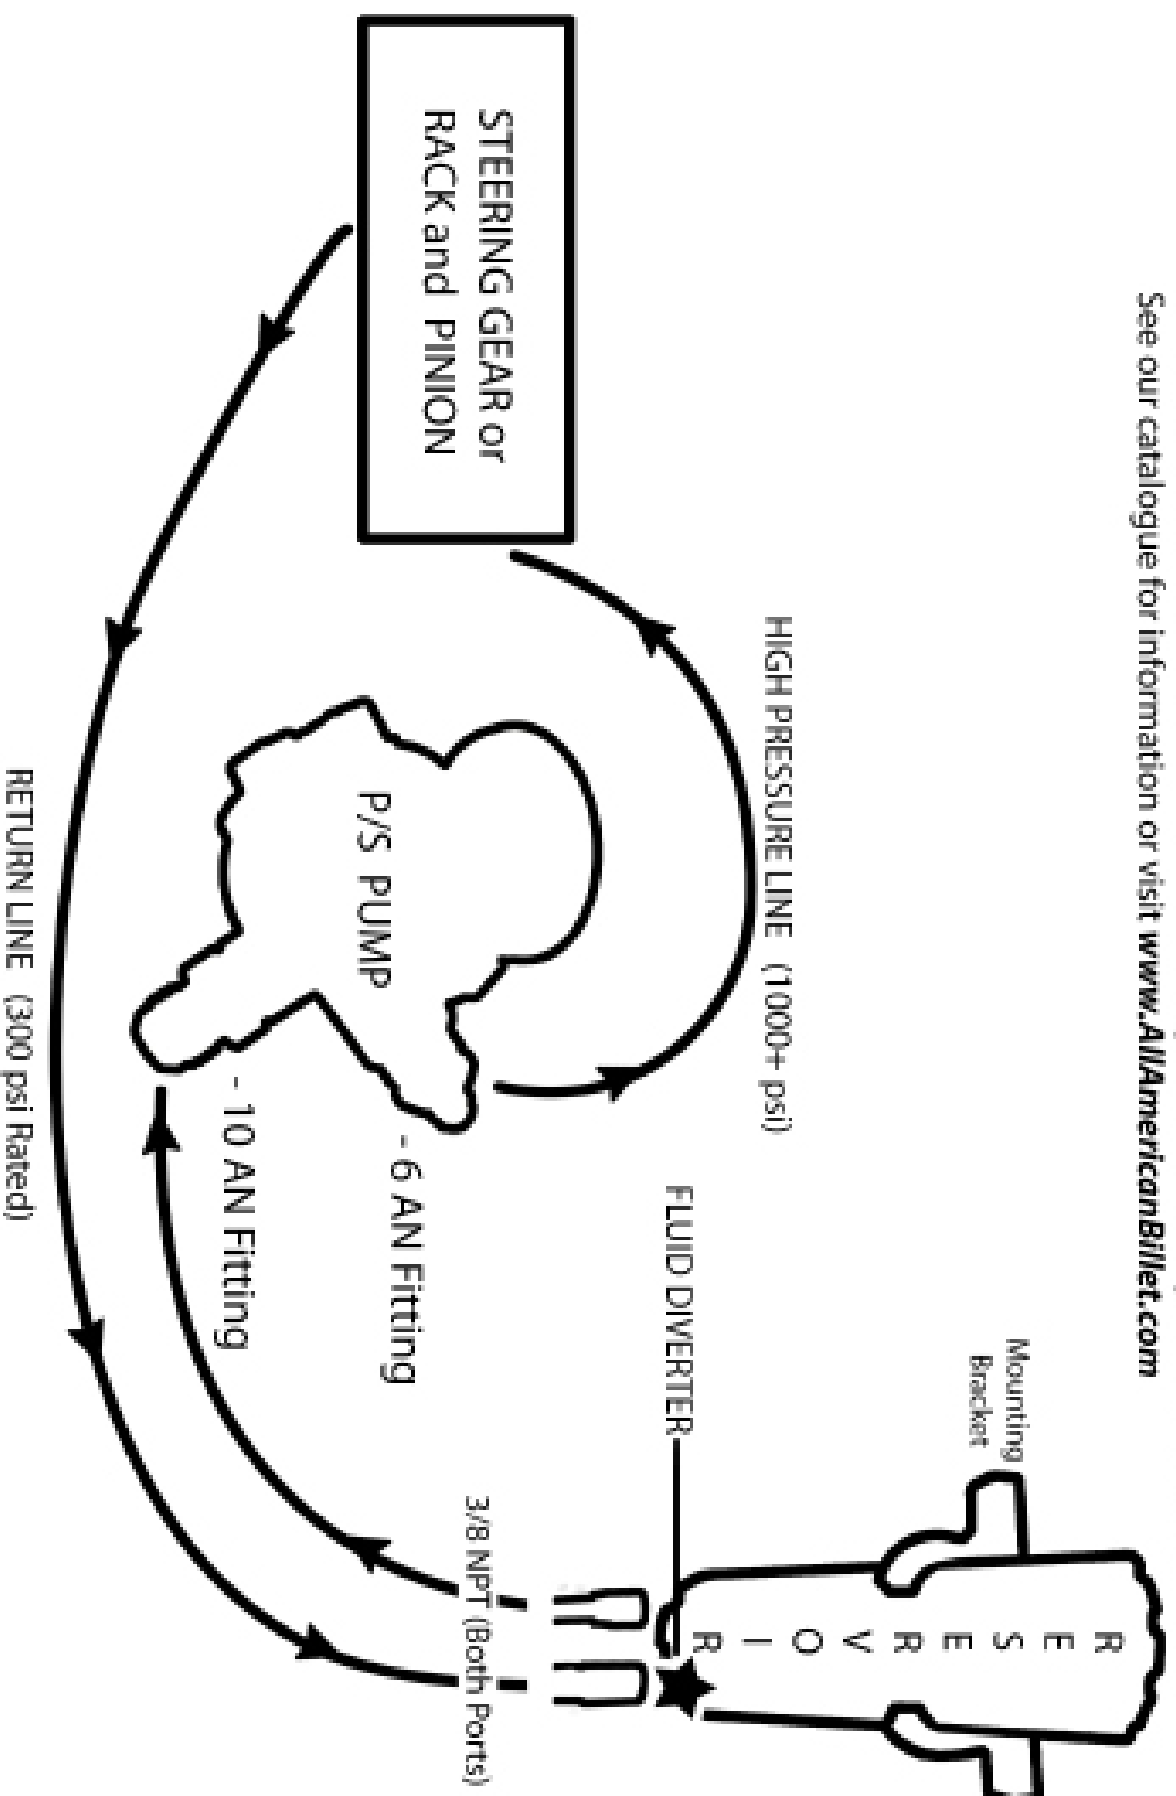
See our catalogue for information or visit www.AllAmericanBillet.com

STEERING GEAR or RACK and PINION

HIGH PRESSURE LINE (1000+ psi)

P/S PUMP

- 6 AN Fitting

- 10 AN Fitting

RETURN LINE (300 psi Rated)

FLUID DIVERTER

Mounting Bracket

R E S E R V O I R

3/8 NPT (Both Ports)